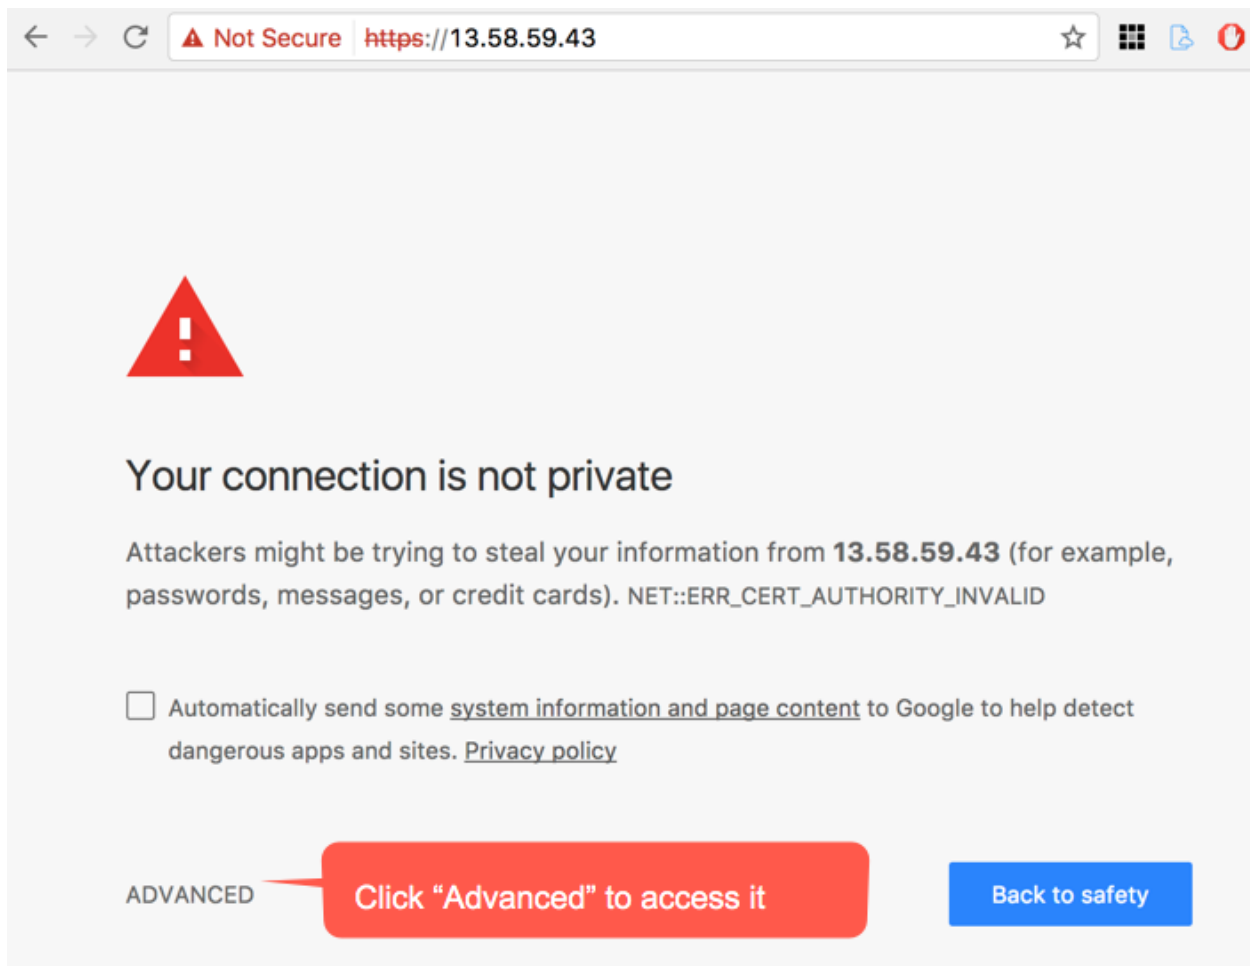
Not Secure https://13.58.59.43

Your connection is not private

Attackers might be trying to steal your information from **13.58.59.43** (for example, passwords, messages, or credit cards). NET::ERR_CERT_AUTHORITY_INVALID

Automatically send some system information and page content to Google to help detect dangerous apps and sites. Privacy policy

ADVANCED

Click “Advanced” to access it

Back to safety